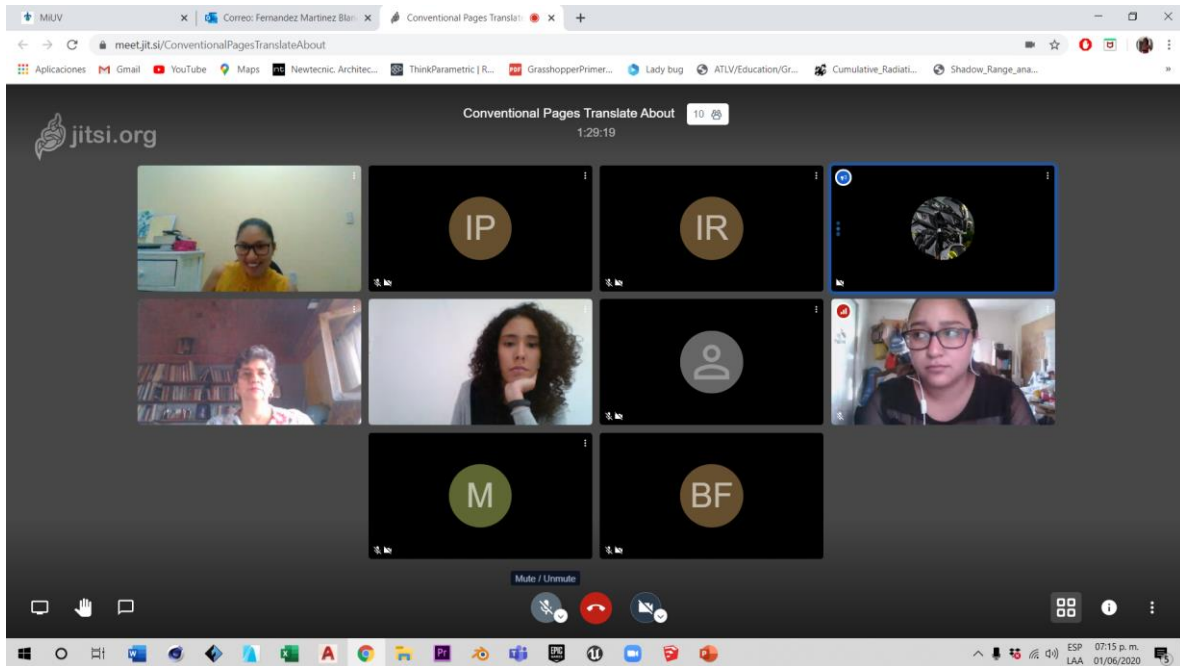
MiUV
Correo: Fernandez Martinez Blan
Conventional Pages Translat

meet.jit.si/ConventionalPagesTranslateAbout

Aplicaciones Gmail YouTube Maps Newtecnic. Architec... ThinkParametric | R... GrasshopperPrimer... Lady bug ATLV/Education/Gr... Cumulative_Radiati... Shadow_Range_ana...

jitsi.org

Conventional Pages Translate About 10
1:29:19

IP

IR

M

BF

Mute / Unmute

ESP LAA 07:15 p. m. 01/06/2020